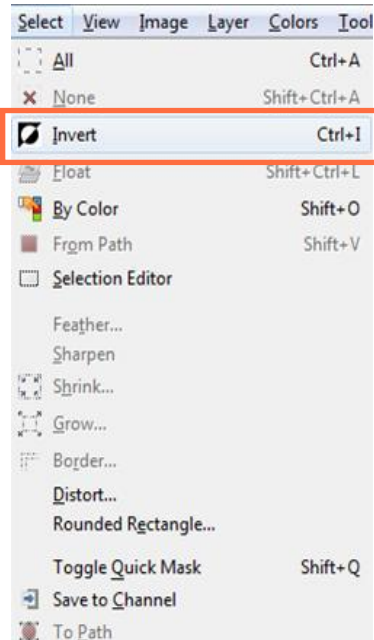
Select View Image Layer Colors Tool

All Ctrl+A
None Shift+Ctrl+A
Invert Ctrl+I
Float Shift+Ctrl+L
By Color Shift+O
From Path Shift+V
Selection Editor

Feather...
Sharpen
Shrink...
Grow...
Border...
Distort...
Rounded Rectangle...

Toggle Quick Mask Shift+Q
Save to Channel
To Path